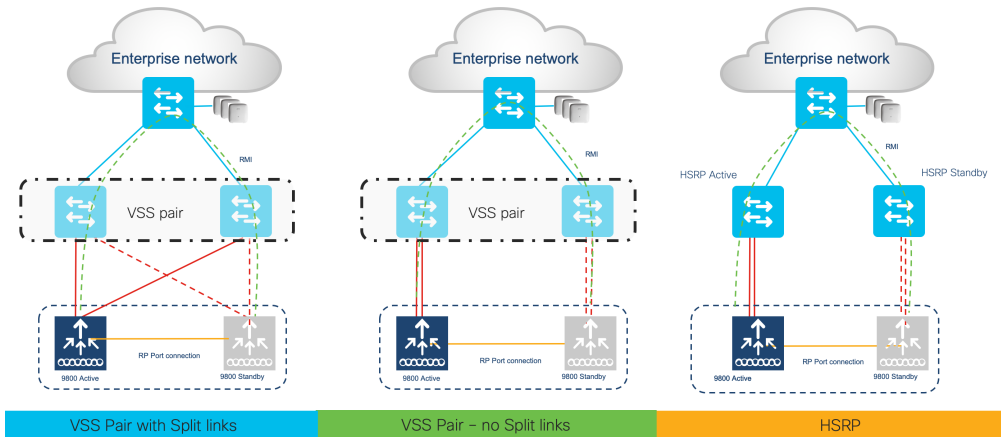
Enterprise network

RMI

VSS pair

RP Port connection

9800 Active

9800 Standby

VSS Pair with Split links

Enterprise network

RMI

VSS pair

RP Port connection

9800 Active

9800 Standby

VSS Pair – no Split links

Enterprise network

RMI

HSRP Active

HSRP Standby

RP Port connection

9800 Active

9800 Standby

HSRP